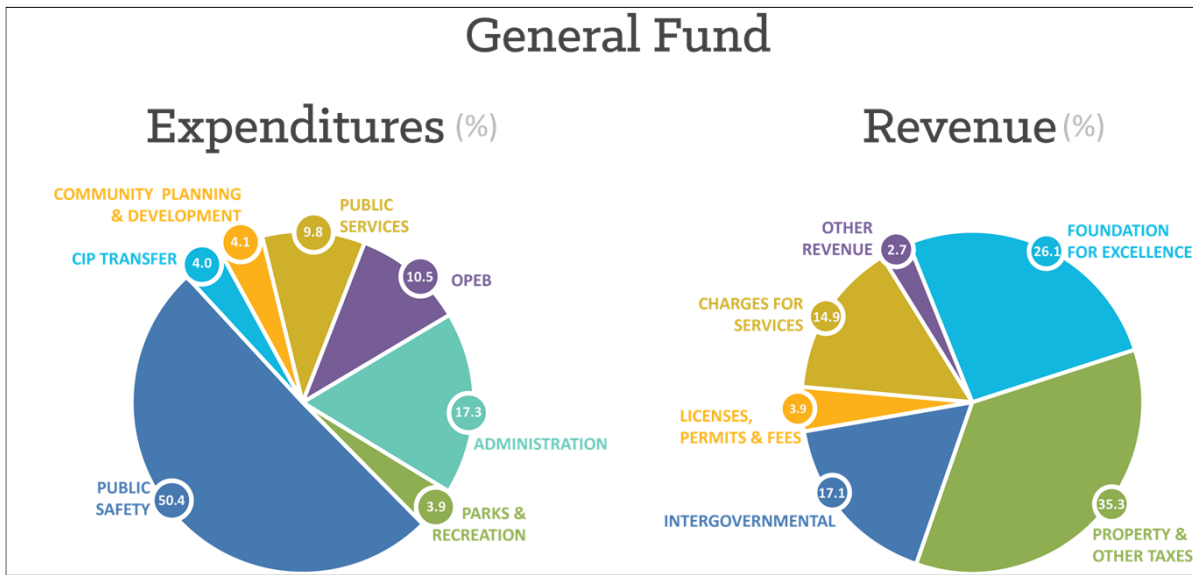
General Fund

Expenditures (%)

COMMUNITY PLANNING & DEVELOPMENT 4.1
PUBLIC SERVICES 9.8
CIP TRANSFER 4.0
OPEB 10.5
17.3 ADMINISTRATION
PUBLIC SAFETY 50.4
3.9 PARKS & RECREATION

Revenue (%)

OTHER REVENUE 2.7
26.1 FOUNDATION FOR EXCELLENCE
CHARGES FOR SERVICES 14.9
LICENSES, PERMITS & FEES 3.9
17.1 INTERGOVERNMENTAL
35.3 PROPERTY & OTHER TAXES